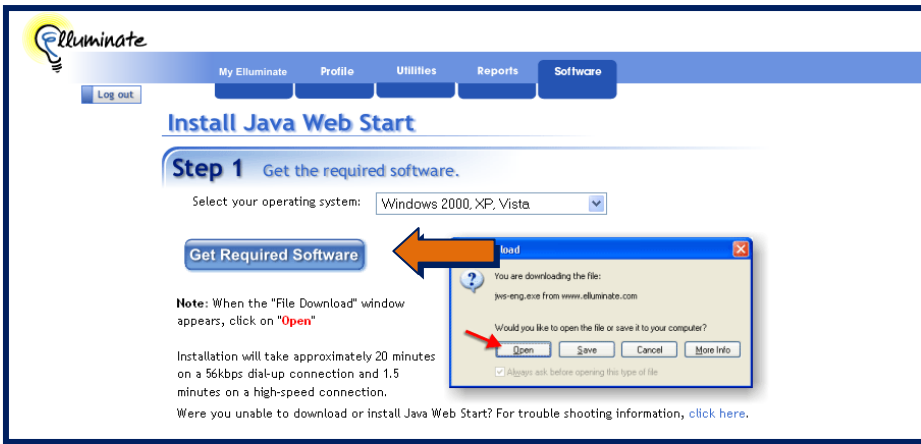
Elluminate

My Elluminate | Profile | Utilities | Reports | Software

Log out

Install Java Web Start

Step 1 Get the required software.

Select your operating system: Windows 2000, XP, Vista

Get Required Software

Note: When the "File Download" window appears, click on "Open"

Installation will take approximately 20 minutes on a 56kbps dial-up connection and 1.5 minutes on a high-speed connection.

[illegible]load

You are downloading the file:

jws-eng.exe from www.elluminate.com

Would you like to open the file or save it to your computer?

Open Save Cancel More Info

Always ask before opening this type of file

Were you unable to download or install Java Web Start? For trouble shooting information, click here.